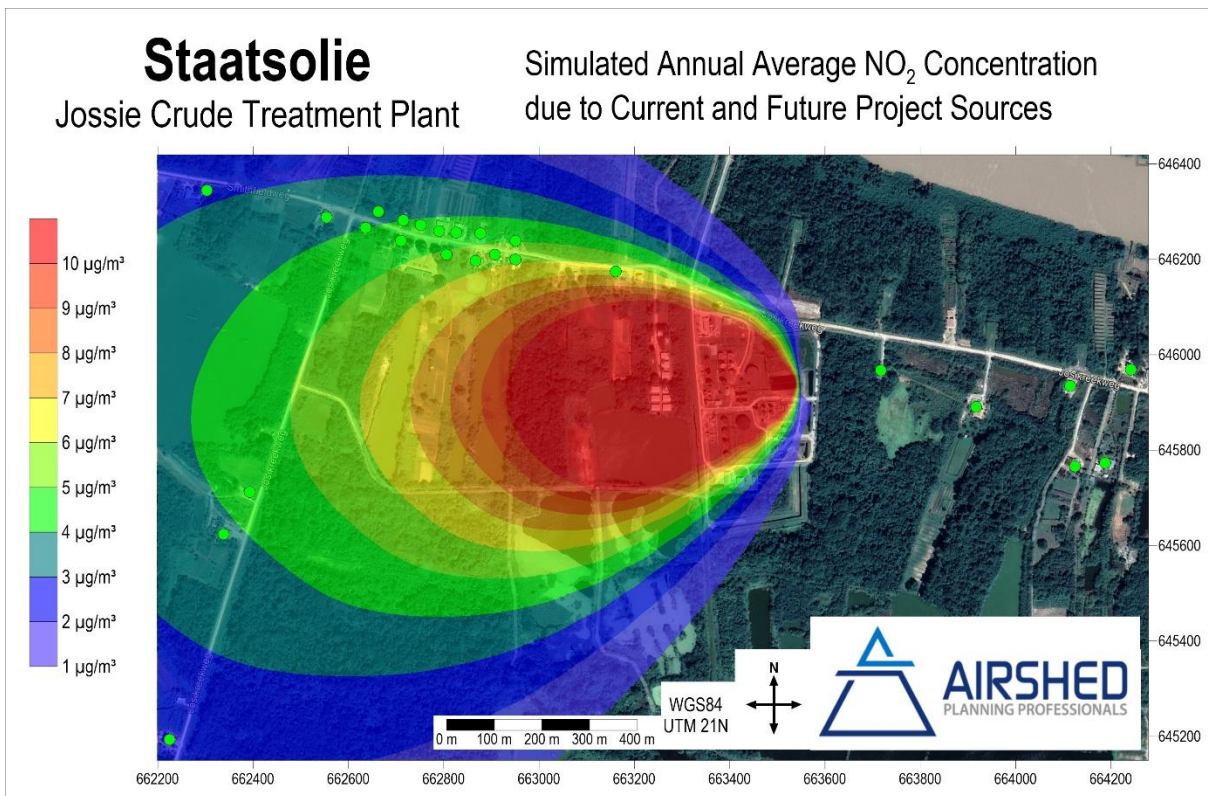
Staatsolie
Jossie Crude Treatment Plant

Simulated Annual Average $NO_2$ Concentration due to Current and Future Project Sources

10 µg/m³
9 µg/m³
8 µg/m³
7 µg/m³
6 µg/m³
5 µg/m³
4 µg/m³
3 µg/m³
2 µg/m³
1 µg/m³

646400
646200
646000
645800
645600
645400
645200

662200 662400 662600 662800 663000 663200 663400 663600 663800 664000 664200

N

WGS84
UTM 21N

0 m 100 m 200 m 300 m 400 m

AIRSHED
PLANNING PROFESSIONALS